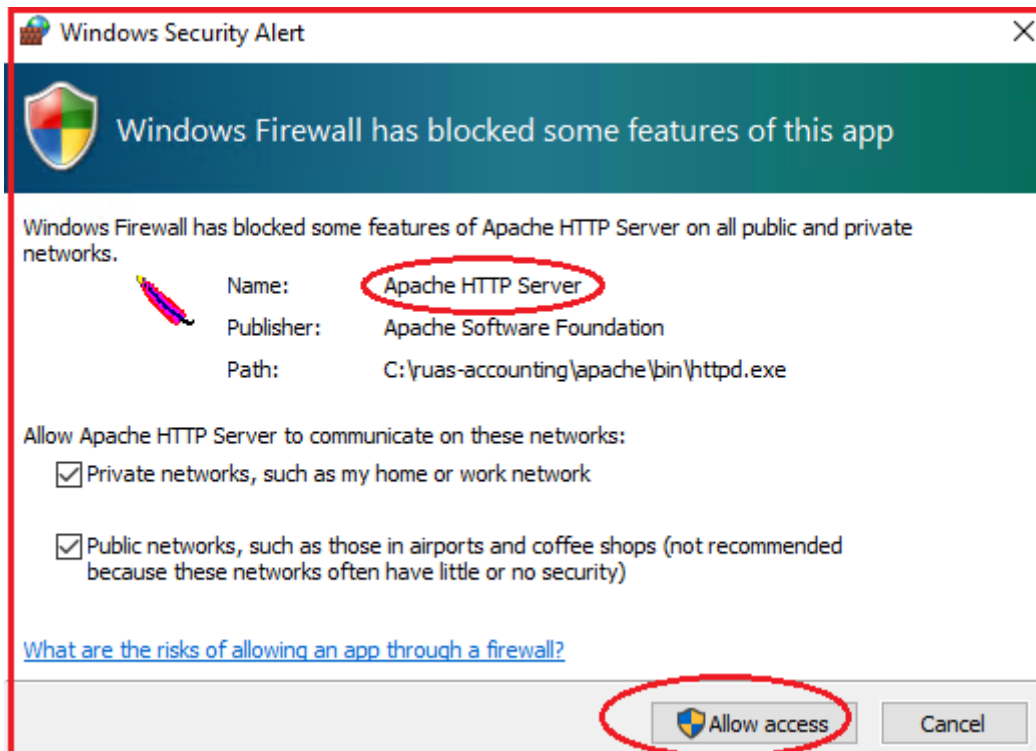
Windows Security Alert

Windows Firewall has blocked some features of this app

Windows Firewall has blocked some features of Apache HTTP Server on all public and private networks.

Name: Apache HTTP Server
Publisher: Apache Software Foundation
Path: C:\ruas-accounting\apache\bin\httpd.exe

Allow Apache HTTP Server to communicate on these networks:

Private networks, such as my home or work network

Public networks, such as those in airports and coffee shops (not recommended because these networks often have little or no security)

What are the risks of allowing an app through a firewall?

Allow access
Cancel